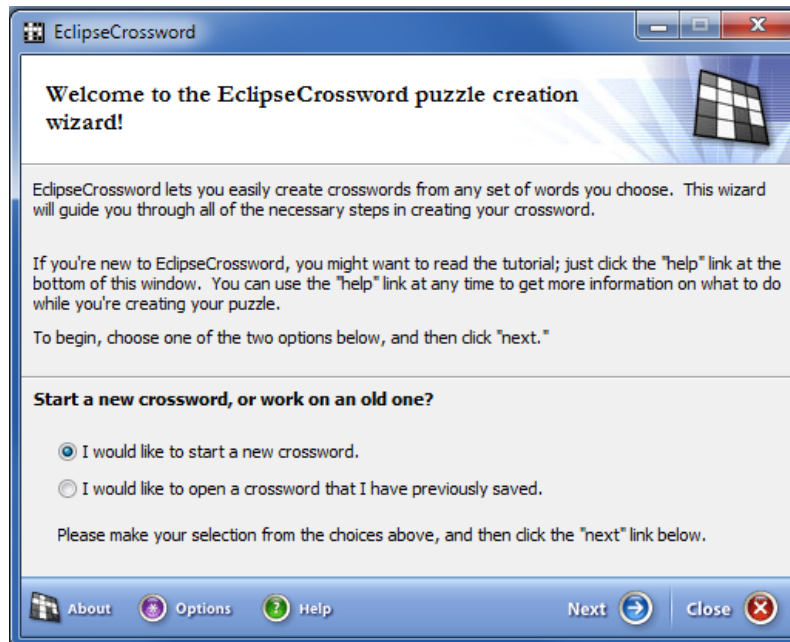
EclipseCrossword

Welcome to the EclipseCrossword puzzle creation wizard!

EclipseCrossword lets you easily create crosswords from any set of words you choose. This wizard will guide you through all of the necessary steps in creating your crossword.

If you're new to EclipseCrossword, you might want to read the tutorial; just click the "help" link at the bottom of this window. You can use the "help" link at any time to get more information on what to do while you're creating your puzzle.

To begin, choose one of the two options below, and then click "next."

Start a new crossword, or work on an old one?

I would like to start a new crossword.

I would like to open a crossword that I have previously saved.

Please make your selection from the choices above, and then click the "next" link below.

About Options Help Next Close